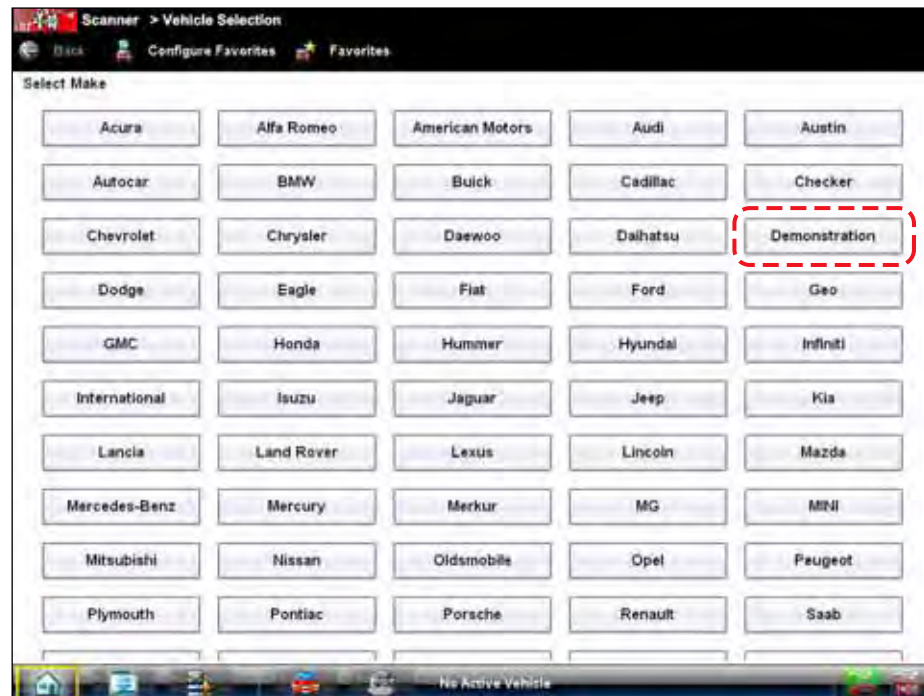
Scanner > Vehicle Selection

Back Configure Favorites Favorites

Select Make

| | | | | |
|---|---|---|---|---|
| Acura | Alfa Romeo | American Motors | Audi | Austin |
| Autocar | BMW | Buick | Cadillac | Checker |
| Chevrolet | Chrysler | Daewoo | Daihatsu | Demonstration |
| Dodge | Eagle | Fiat | Ford | Geo |
| GMC | Honda | Hummer | Hyundai | Infiniti |
| International | Isuzu | Jaguar | Jeep | Kia |
| Lancia | Land Rover | Lexus | Lincoln | Mazda |
| Mercedes-Benz | Mercury | Merkur | MG | MINI |
| Mitsubishi | Nissan | Oldsmobile | Opel | Peugeot |
| Plymouth | Pontiac | Porsche | Renault | Saab |

No Active Vehicle